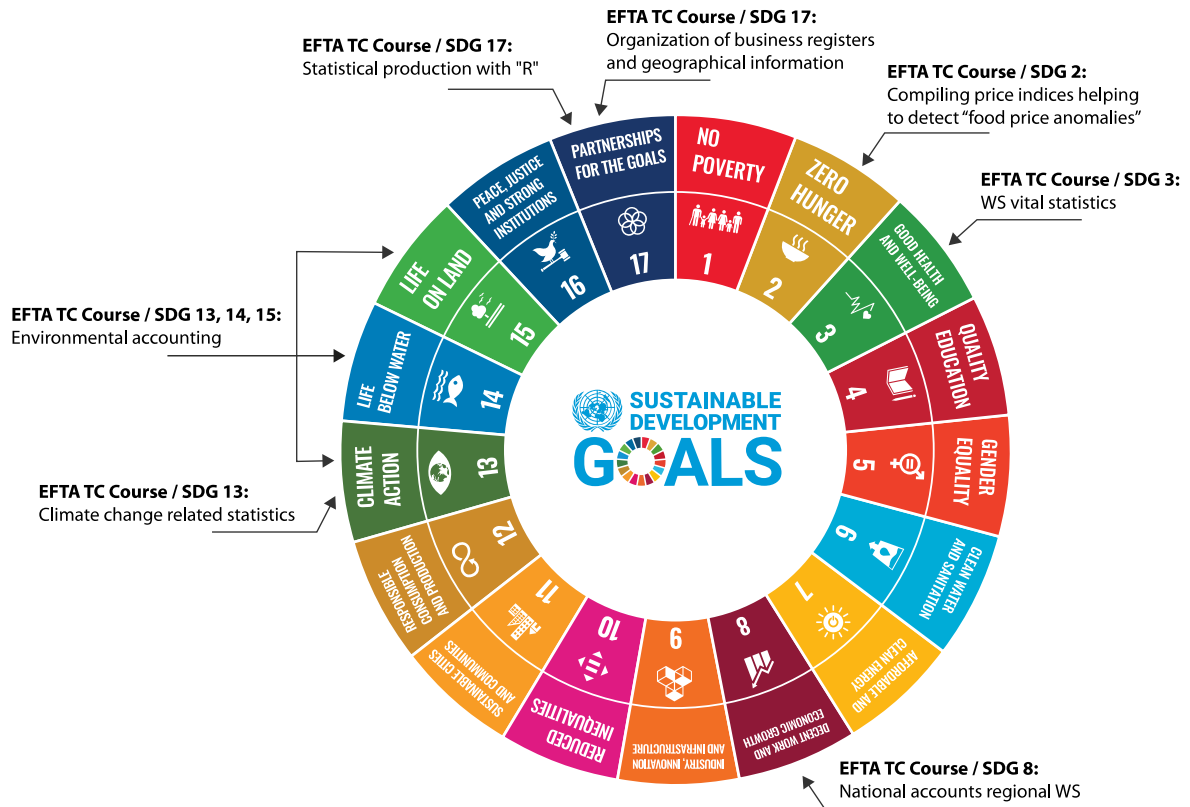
EFTA TC Course / SDG 17:
Organization of business registers and geographical information

EFTA TC Course / SDG 17:
Statistical production with "R"

EFTA TC Course / SDG 2:
Compiling price indices helping to detect "food price anomalies"

EFTA TC Course / SDG 3:
WS vital statistics

EFTA TC Course / SDG 13, 14, 15:
Environmental accounting

EFTA TC Course / SDG 13:
Climate change related statistics

EFTA TC Course / SDG 8:
National accounts regional WS

PARTNERSHIPS FOR THE GOALS 17
NO POVERTY 1
ZERO HUNGER 2
GOOD HEALTH AND WELL-BEING 3
QUALITY EDUCATION 4
GENDER EQUALITY 5
CLEAN WATER AND SANITATION 6
AFFORDABLE AND CLEAN ENERGY 7
DECENT WORK AND ECONOMIC GROWTH 8
INDUSTRY, INNOVATION AND INFRASTRUCTURE 9
REDUCED INEQUALITIES 10
SUSTAINABLE CITIES AND COMMUNITIES 11
RESPONSIBLE CONSUMPTION AND PRODUCTION 12
CLIMATE ACTION 13
LIFE BELOW WATER 14
LIFE ON LAND 15
PEACE, JUSTICE AND STRONG INSTITUTIONS 16

SUSTAINABLE DEVELOPMENT GOALS